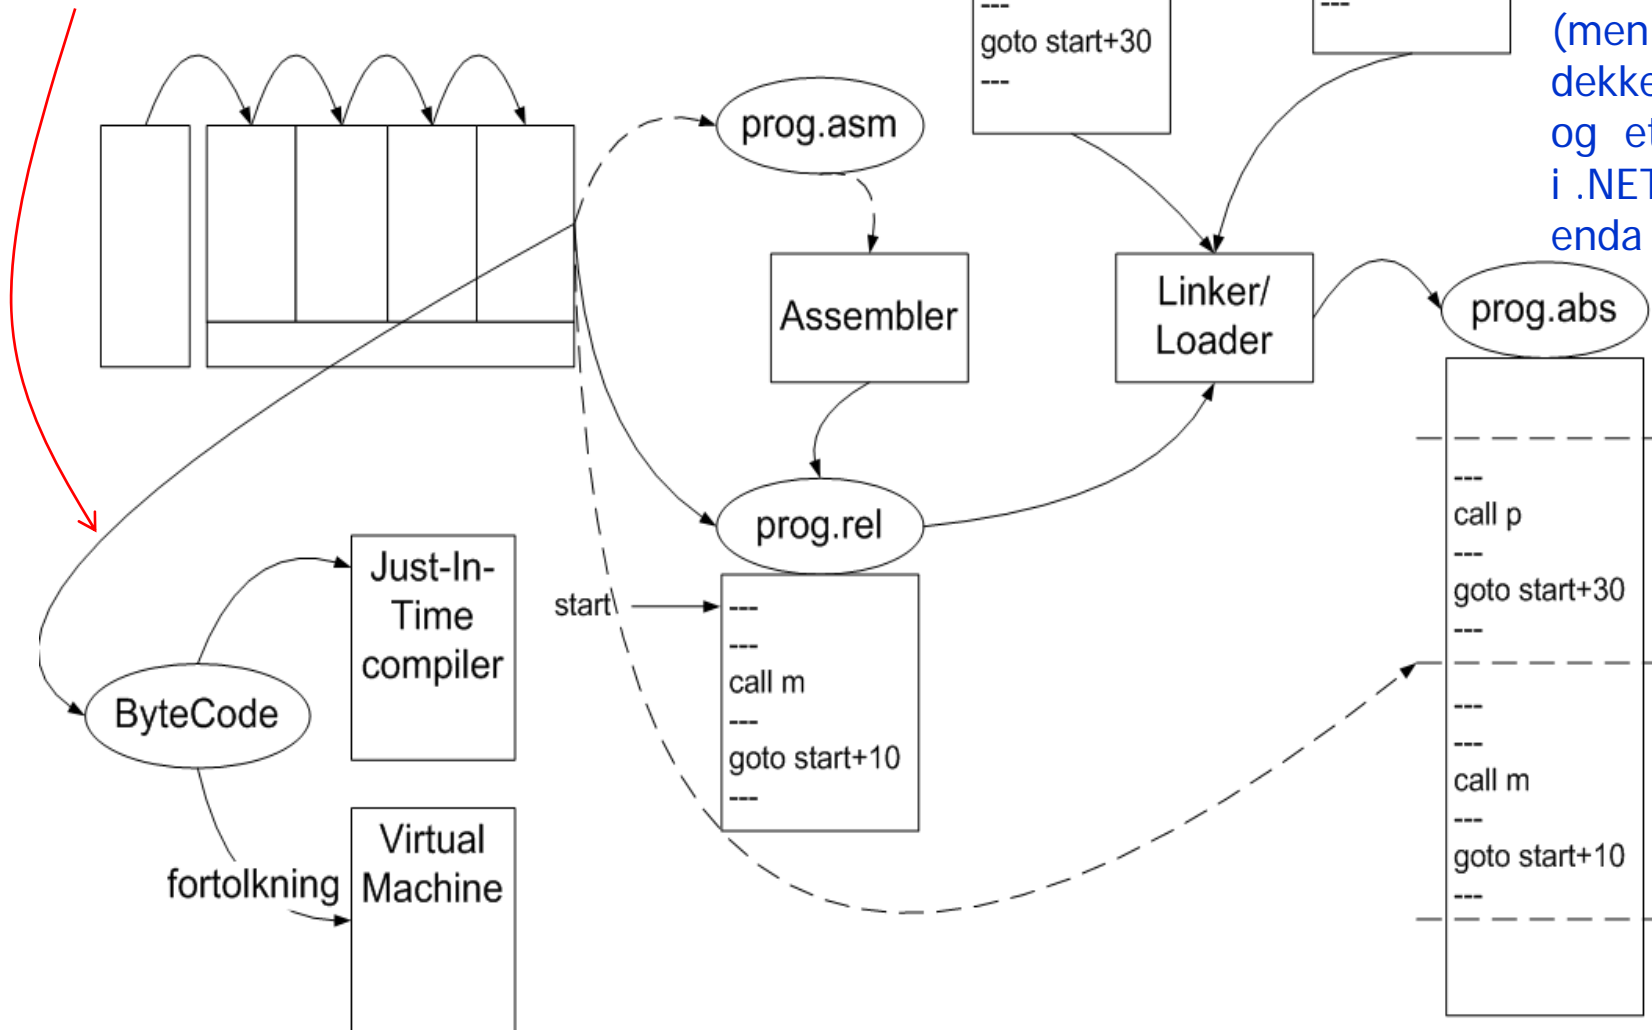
---
goto start+30
---

---

(men
dekke
og e
i .NE
enda

prog.asm

Assembler

Linker/
Loader

prog.abs

prog.rel

start

---
---
call m
---
goto start+10
---

---
call p
---
goto start+30
---

---
---
call m
---
goto start+10
---

Just-In-Time compiler

ByteCode

fortolkning

Virtual Machine